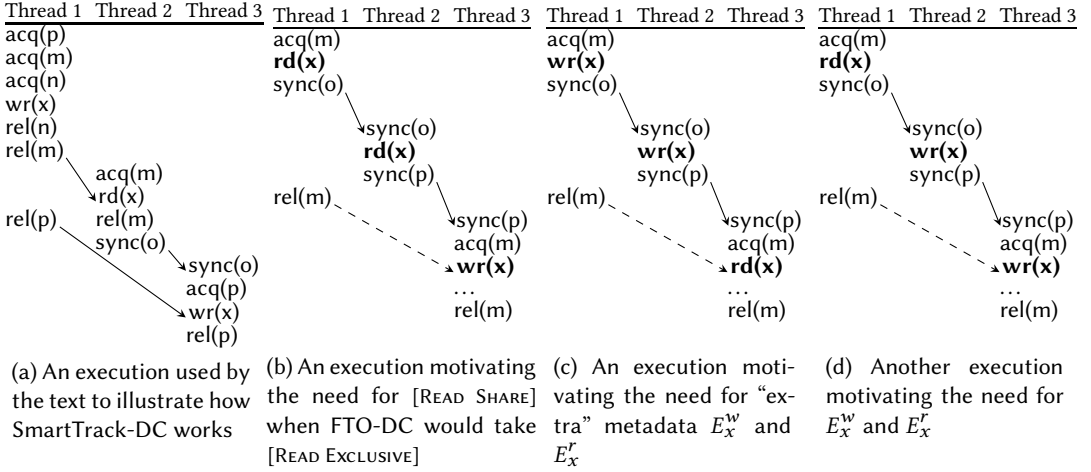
| Thread 1 | Thread 2 | Thread 3 |
|---|---|---|
| acq(p) | | |
| acq(m) | | |
| acq(n) | | |
| wr(x) | | |
| rel(n) | | |
| rel(m) | | |
| | acq(m) | |
| | rd(x) | |
| rel(p) | rel(m) | |
| | sync(o) | |
| | | sync(o) |
| | | acq(p) |
| | | wr(x) |
| | | rel(p) |

(a) An execution used by the text to illustrate how SmartTrack-DC works

| Thread 1 | Thread 2 | Thread 3 |
|---|---|---|
| acq(m) | | |
| **rd(x)** | | |
| sync(o) | | |
| | sync(o) | |
| | **rd(x)** | |
| | sync(p) | |
| rel(m) | | sync(p) |
| | | acq(m) |
| | | **wr(x)** |
| | | … |
| | | rel(m) |

(b) An execution motivating the need for [Read Share] when FTO-DC would take [Read Exclusive]

| Thread 1 | Thread 2 | Thread 3 |
|---|---|---|
| acq(m) | | |
| **wr(x)** | | |
| sync(o) | | |
| | sync(o) | |
| | **wr(x)** | |
| | sync(p) | |
| rel(m) | | sync(p) |
| | | acq(m) |
| | | **rd(x)** |
| | | … |
| | | rel(m) |

(c) An execution motivating the need for "extra" metadata $E_x^w$ and $E_x^r$

| Thread 1 | Thread 2 | Thread 3 |
|---|---|---|
| acq(m) | | |
| **rd(x)** | | |
| sync(o) | | |
| | sync(o) | |
| | **wr(x)** | |
| | sync(p) | |
| rel(m) | | sync(p) |
| | | acq(m) |
| | | **wr(x)** |
| | | … |
| | | rel(m) |

(d) Another execution motivating the need for $E_x^w$ and $E_x^r$